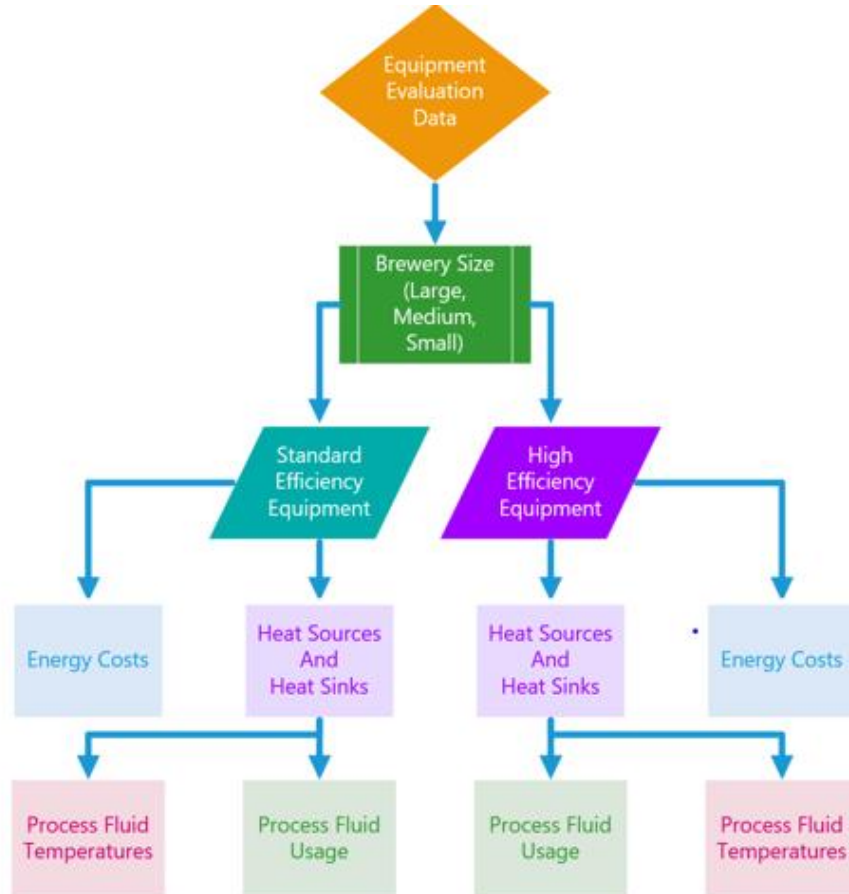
Equipment Evaluation Data

Brewery Size (Large, Medium, Small)

Standard Efficiency Equipment

High Efficiency Equipment

Energy Costs

Heat Sources And Heat Sinks

Heat Sources And Heat Sinks

Energy Costs

Process Fluid Temperatures

Process Fluid Usage

Process Fluid Usage

Process Fluid Temperatures